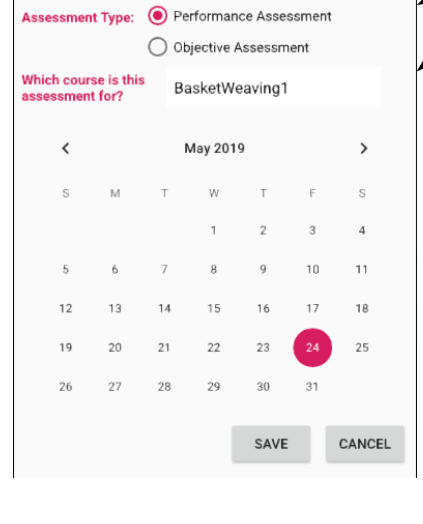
Assessment Type: Performance Assessment
Objective Assessment

Which course is this assessment for? BasketWeaving1

‹ May 2019 ›

| S | M | T | W | T | F | S |
|---|---|---|---|---|---|---|
| | | | 1 | 2 | 3 | 4 |
| 5 | 6 | 7 | 8 | 9 | 10 | 11 |
| 12 | 13 | 14 | 15 | 16 | 17 | 18 |
| 19 | 20 | 21 | 22 | 23 | 24 | 25 |
| 26 | 27 | 28 | 29 | 30 | 31 | |

SAVE CANCEL